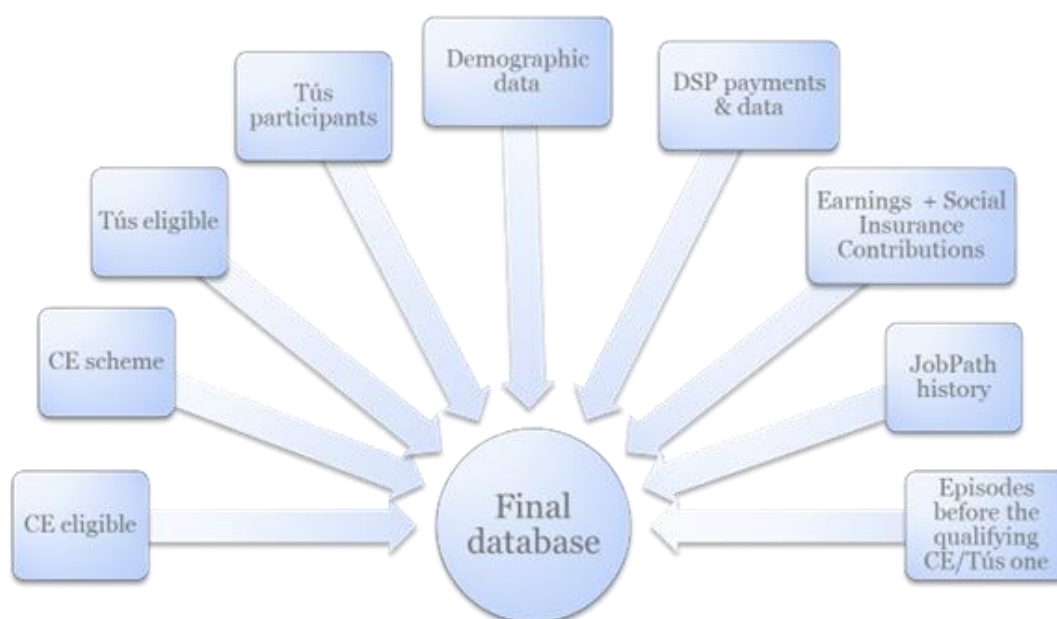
Demographic data

Tús participants

DSP payments & data

Tús eligible

Earnings + Social Insurance Contributions

CE scheme

JobPath history

CE eligible

Final database

Episodes before the qualifying CE/Tús one